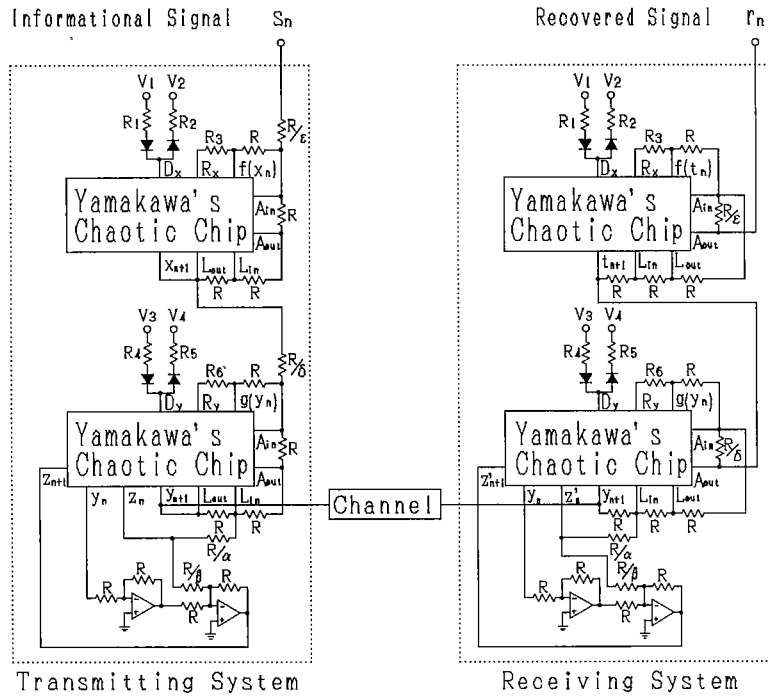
Informational Signal $s_n$

$V_1$ $V_2$ $R_1$ $R_2$ $R_3$ R $R/\varepsilon$ $D_x$ $R_x$ $f(x_n)$

Yamakawa's Chaotic Chip

$A_{in}$ R $A_{out}$ $x_{n+1}$ $L_{out}$ $L_{in}$ R R

$V_3$ $V_4$ $R_4$ $R_5$ $R_6$ R $R/\delta$ $D_y$ $R_y$ $g(y_n)$

Yamakawa's Chaotic Chip

$A_{in}$ R $A_{out}$ $z_{n+1}$ $y_n$ $z_n$ $y_{n+1}$ $L_{out}$ $L_{in}$ R R $R/\alpha$ R R $R/\beta$ R R

Transmitting System

Channel

Recovered Signal $r_n$

$V_1$ $V_2$ $R_1$ $R_2$ $R_3$ R $D_x$ $R_x$ $f(t_n)$

Yamakawa's Chaotic Chip

$A_{in}$ $R/\varepsilon$ $A_{out}$ $t_{n+1}$ $L_{in}$ $L_{out}$ R R R

$V_3$ $V_4$ $R_4$ $R_5$ $R_6$ R $D_y$ $R_y$ $g(y_n)$

Yamakawa's Chaotic Chip

$A_{in}$ $R/\delta$ $A_{out}$ $z'_{n+1}$ $y_n$ $z'_n$ $y_{n+1}$ $L_{in}$ $L_{out}$ R R R $R/\alpha$ R R $R/\beta$ R R

Receiving System